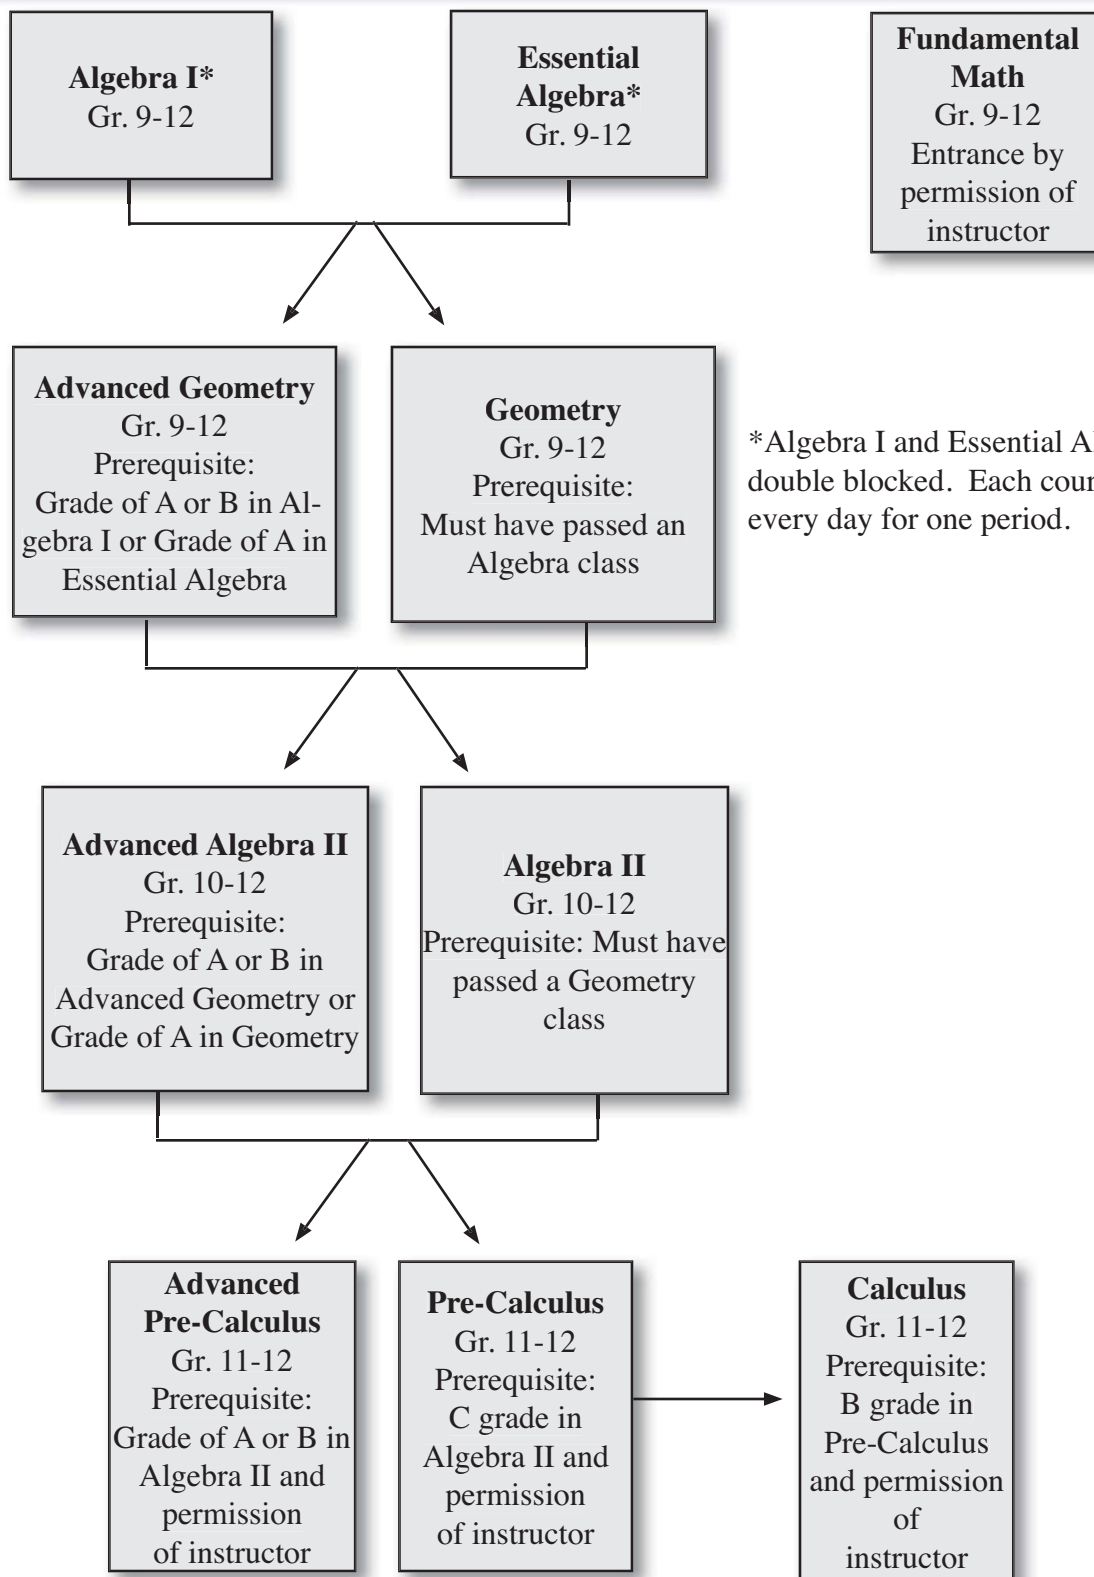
**Algebra I***
Gr. 9-12

**Essential Algebra***
Gr. 9-12

**Fundamental Math**
Gr. 9-12
Entrance by permission of instructor

**Advanced Geometry**
Gr. 9-12
Prerequisite:
Grade of A or B in Algebra I or Grade of A in Essential Algebra

**Geometry**
Gr. 9-12
Prerequisite:
Must have passed an Algebra class

*Algebra I and Essential Al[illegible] double blocked. Each cour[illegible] every day for one period.

**Advanced Algebra II**
Gr. 10-12
Prerequisite:
Grade of A or B in Advanced Geometry or Grade of A in Geometry

**Algebra II**
Gr. 10-12
Prerequisite: Must have passed a Geometry class

**Advanced Pre-Calculus**
Gr. 11-12
Prerequisite:
Grade of A or B in Algebra II and permission of instructor

**Pre-Calculus**
Gr. 11-12
Prerequisite:
C grade in Algebra II and permission of instructor

**Calculus**
Gr. 11-12
Prerequisite:
B grade in Pre-Calculus and permission of instructor